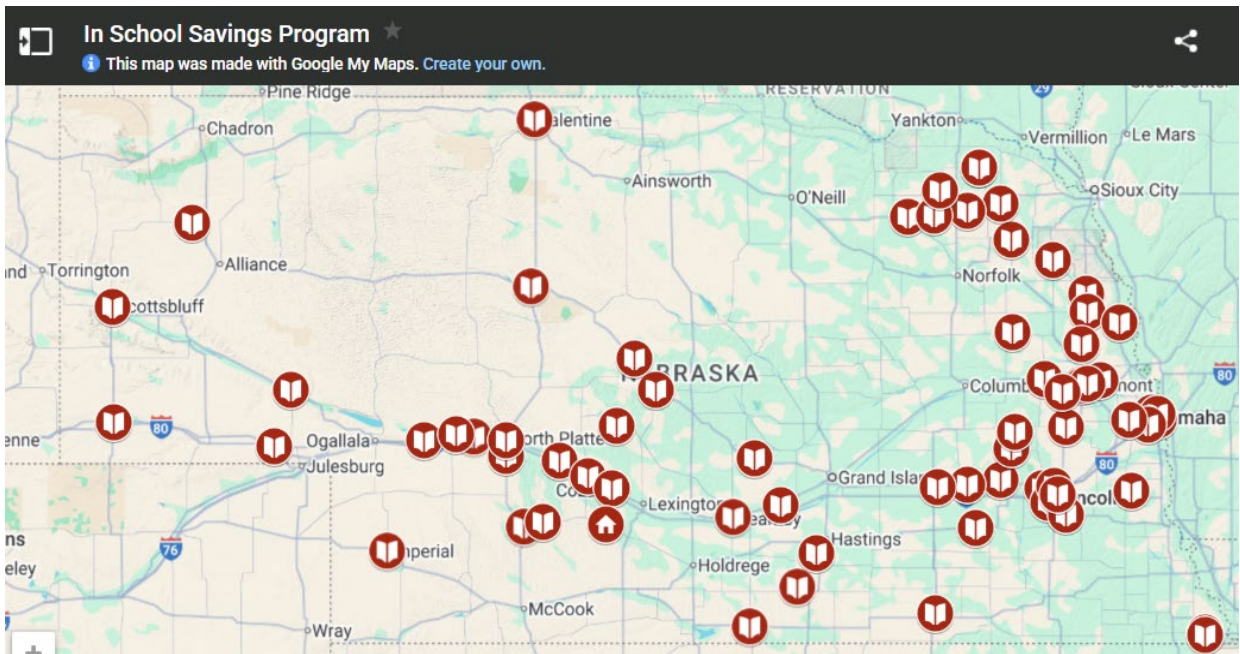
In School Savings Program

This map was made with Google My Maps. Create your own.

Pine Ridge
RESERVATION
29
Chadron
alentine
Yankton
Vermillion
Le Mars
Ainsworth
O'Neill
Sioux City
nd
Torrington
Alliance
Norfolk
cottsbluff
BRASKA
Columb
mont
80
enne
80
Ogallala
orth Platte
maha
Julesburg
Grand Isla
80
Co
Lexingto
earney
incol
ns
76
nperial
Hastings
eley
Holdrege
McCook
Wray
+